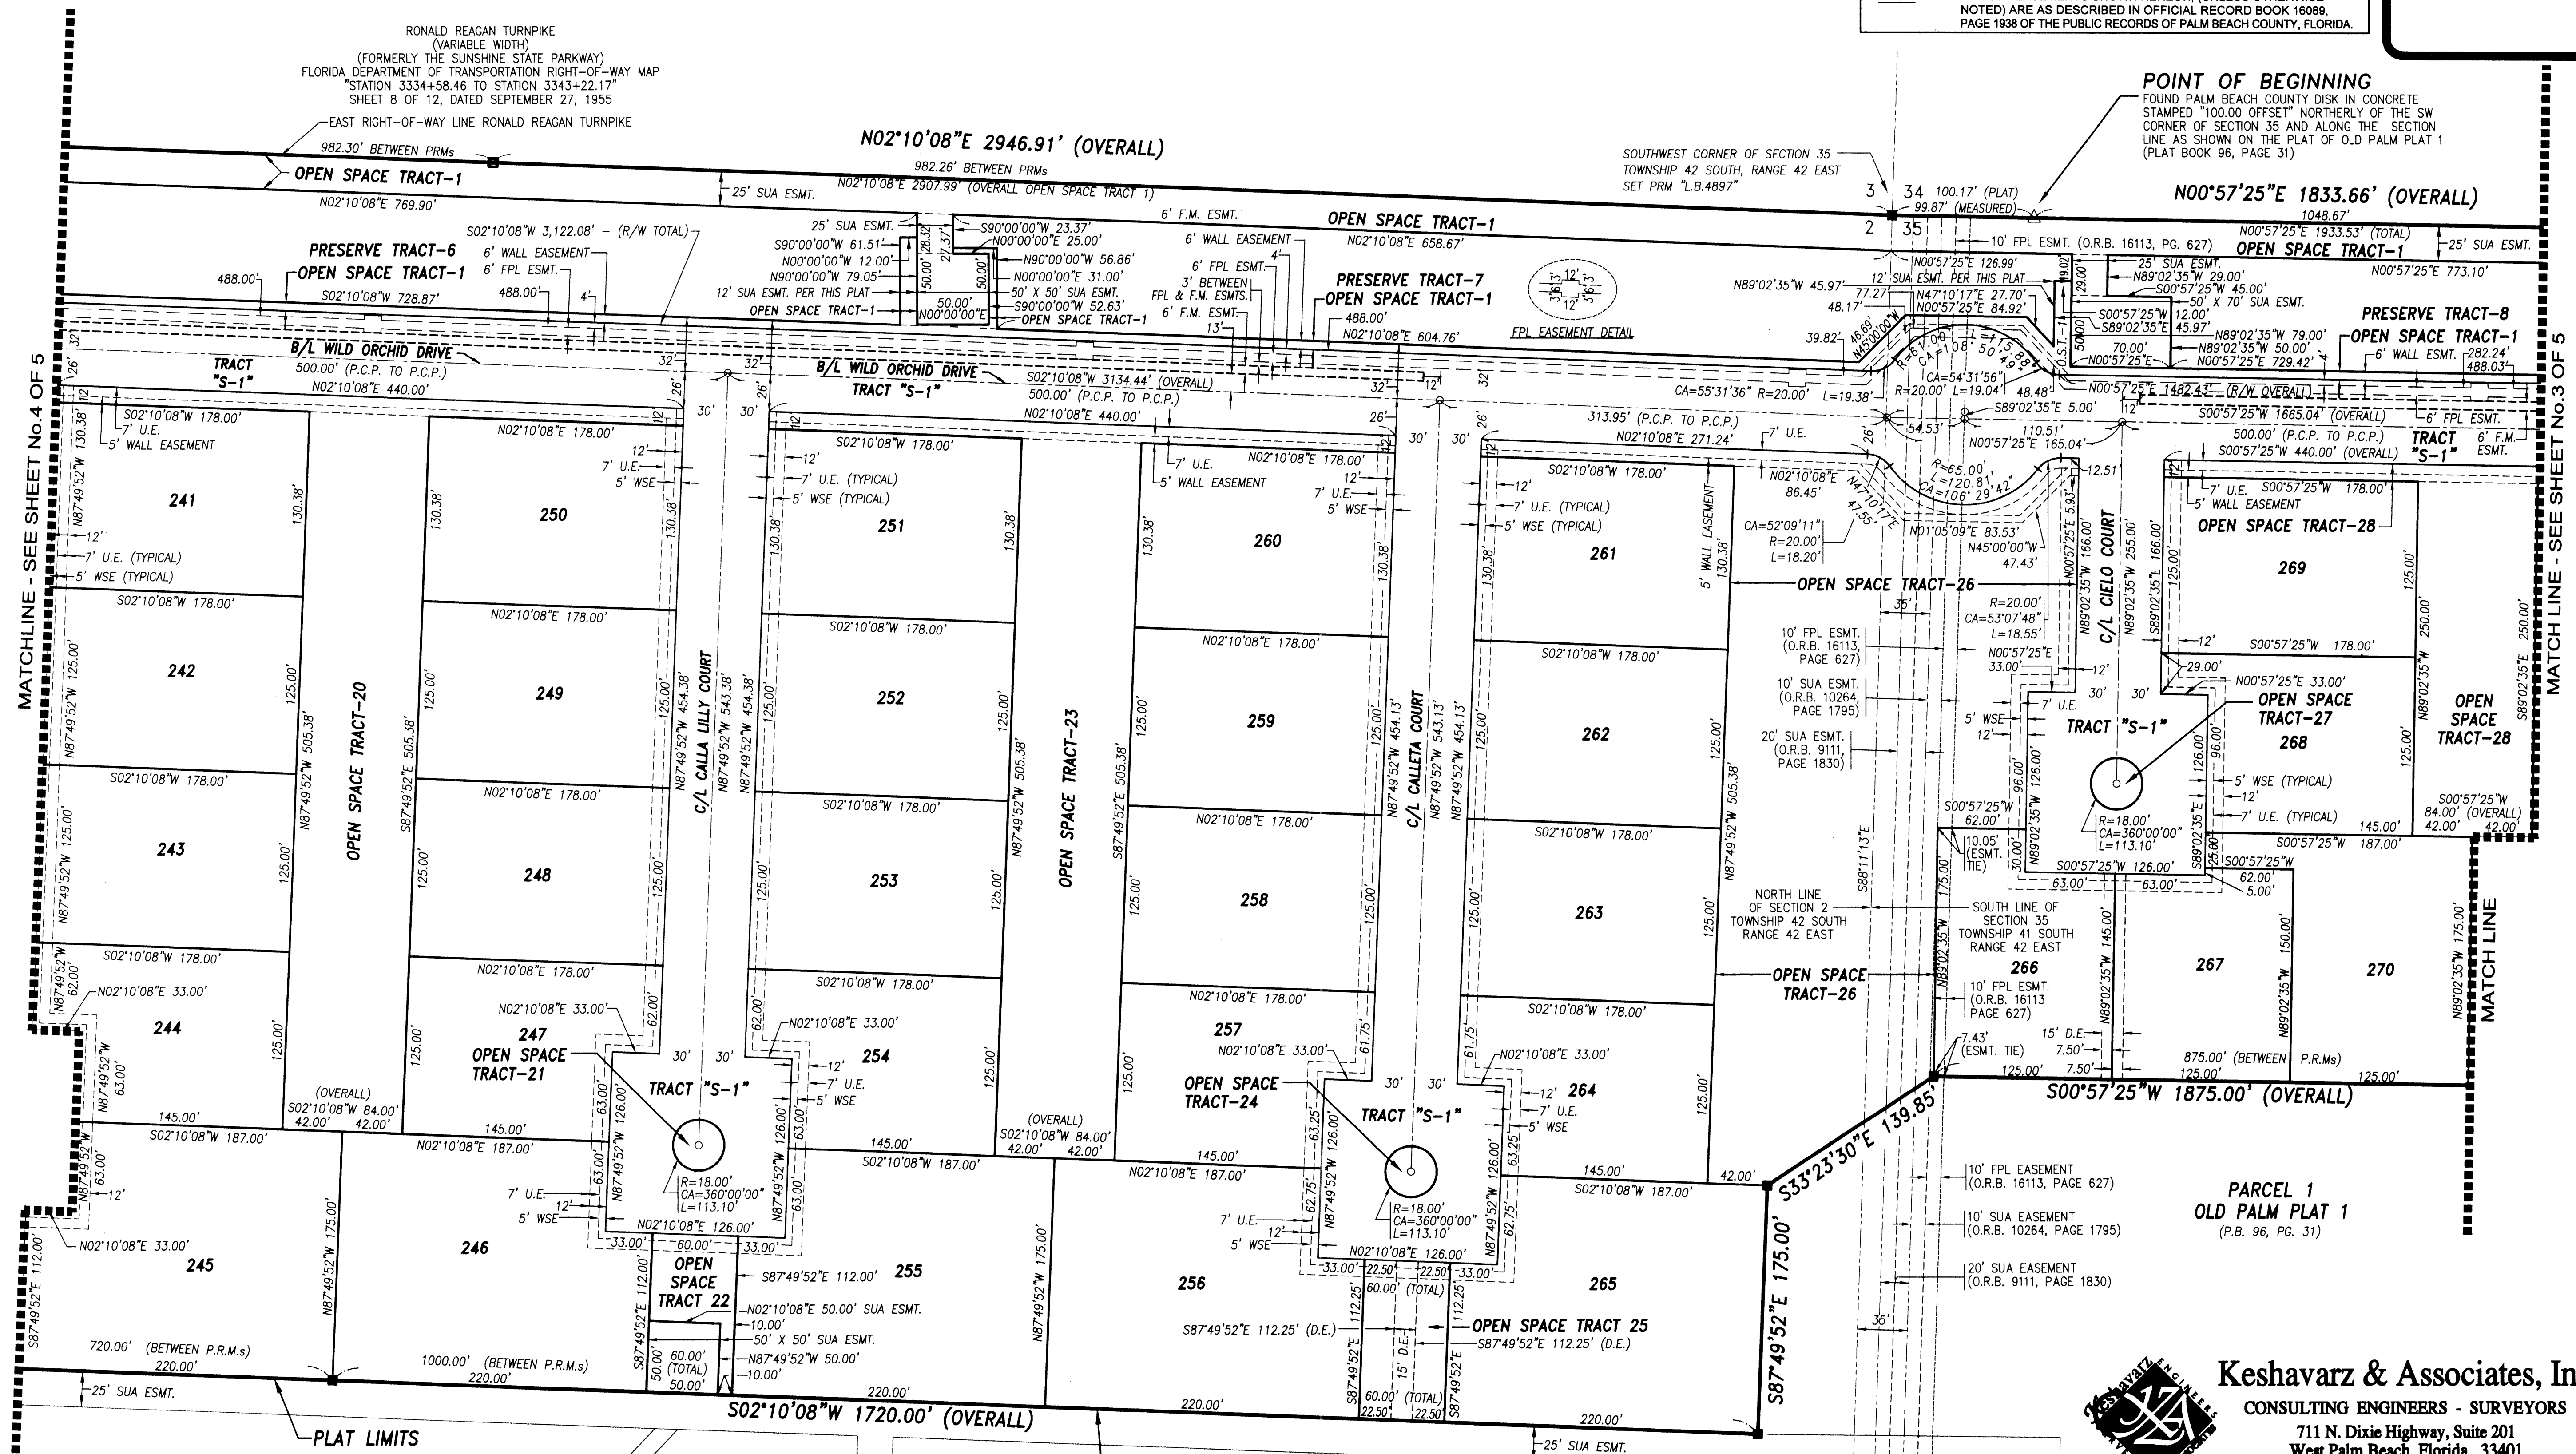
NOTED) ARE AS DESCRIBED IN OFFICIAL RECORD BOOK 16089, PAGE 1938 OF THE PUBLIC RECORDS OF PALM BEACH COUNTY, FLORIDA.

RONALD REAGAN TURNPIKE
(VARIABLE WIDTH)
(FORMERLY THE SUNSHINE STATE PARKWAY)
FLORIDA DEPARTMENT OF TRANSPORTATION RIGHT-OF-WAY MAP
"STATION 3334+58.46 TO STATION 3343+22.17"
SHEET 8 OF 12, DATED SEPTEMBER 27, 1955

EAST RIGHT-OF-WAY LINE RONALD REAGAN TURNPIKE

N02°10'08"E 2946.91' (OVERALL)

982.30' BETWEEN PRMs
982.26' BETWEEN PRMs
OPEN SPACE TRACT-1
N02°10'08"E 2907.99' (OVERALL OPEN SPACE TRACT 1)
25' SUA ESMT.
N02°10'08"E 769.90'

POINT OF BEGINNING
FOUND PALM BEACH COUNTY DISK IN CONCRETE STAMPED "100.00 OFFSET" NORTHERLY OF THE SW CORNER OF SECTION 35 AND ALONG THE SECTION LINE AS SHOWN ON THE PLAT OF OLD PALM PLAT 1 (PLAT BOOK 96, PAGE 31)

SOUTHWEST CORNER OF SECTION 35 TOWNSHIP 42 SOUTH, RANGE 42 EAST SET PRM "L.B.4897"

3 34 100.17' (PLAT)
99.87' (MEASURED)
2 35

N00°57'25"E 1833.66' (OVERALL)
1048.67'
N00°57'25"E 1933.53' (TOTAL)
OPEN SPACE TRACT-1
25' SUA ESMT.
N00°57'25"E 773.10'
10' FPL ESMT. (O.R.B. 16113, PG. 627)

S02°10'08"W 3,122.08' - (R/W TOTAL)
PRESERVE TRACT-6
OPEN SPACE TRACT-1
6' WALL EASEMENT
6' FPL ESMT.
488.00'
488.00'
4'
S02°10'08"W 728.87'

25' SUA ESMT.
S90°00'00"W 61.51'
N00°00'00"W 12.00'
N90°00'00"W 79.05'
12' SUA ESMT. PER THIS PLAT
OPEN SPACE TRACT-1
50.00'
N00°00'00"E
28.32'
27.37'
50.00'
S90°00'00"W 23.37'
N00°00'00"E 25.00'
N90°00'00"W 56.86'
N00°00'00"E 31.00'
50' X 50' SUA ESMT.
S90°00'00"W 52.63'
OPEN SPACE TRACT-1

6' F.M. ESMT.
6' WALL EASEMENT
4'
6' FPL ESMT.
3' BETWEEN FPL & F.M. ESMTS.
6' F.M. ESMT.
13'
OPEN SPACE TRACT-1
N02°10'08"E 658.67'
PRESERVE TRACT-7
OPEN SPACE TRACT-1
488.00'
N02°10'08"E 604.76'
FPL EASEMENT DETAIL
12'
3'
6'
6'
12'

N89°02'35"W 45.97'
12' SUA ESMT. PER THIS PLAT
77.27'
48.17'
N00°57'25"E 126.99'
N47°10'17"E 27.70'
N00°57'25"E 84.92'
19.02'
29.00'
25' SUA ESMT.
N89°02'35"W 29.00'
S00°57'25"W 45.00'
50' X 70' SUA ESMT.
S00°57'25"W 12.00'
S89°02'35"E 45.97'
50.00'
70.00'
N00°57'25"E
N89°02'35"W 79.00'
N89°02'35"W 50.00'
N00°57'25"E 729.42'
PRESERVE TRACT-8
OPEN SPACE TRACT-1
6' WALL ESMT.
282.24'
488.03'

39.82'
46.69'
N45°00'00"W
R=67.00'
CA=108°50'49"
L=115.88'
CA=54°31'56"
R=20.00' L=19.04'
48.48'
N00°57'25"E 1482.43' (R/W OVERALL)
S00°57'25"W 1665.04' (OVERALL)
6' FPL ESMT.
S89°02'35"E 5.00'
12'
110.51'
N00°57'25"E 165.04'
54.53'
500.00' (P.C.P. TO P.C.P.)
S00°57'25"W 440.00' (OVERALL)
TRACT "S-1"
6' F.M. ESMT.

TRACT "S-1"
B/L WILD ORCHID DRIVE
500.00' (P.C.P. TO P.C.P.)
N02°10'08"E 440.00'
26'
32'
12'
32'
B/L WILD ORCHID DRIVE
TRACT "S-1"
S02°10'08"W 3134.44' (OVERALL)
500.00' (P.C.P. TO P.C.P.)
N02°10'08"E 440.00'
32'
12'
32'
26'
26'
30'
30'
CA=55°31'36" R=20.00' L=19.38'
313.95' (P.C.P. TO P.C.P.)
N02°10'08"E 271.24'
7' U.E.

12'
S02°10'08"W 178.00'
7' U.E.
5' WALL EASEMENT
130.38'
241
12'
7' U.E. (TYPICAL)
5' WSE (TYPICAL)
S02°10'08"W 178.00'
242
N87°49'52"W 125.00'
S02°10'08"W 178.00'
243
N87°49'52"W 125.00'
S02°10'08"W 178.00'
N87°49'52"W 62.00'
N02°10'08"E 33.00'
244
N87°49'52"W 63.00'
145.00'
S02°10'08"W 187.00'
N87°49'52"W 63.00'
12'
N02°10'08"E 33.00'
245
S87°49'52"E 112.00'
720.00' (BETWEEN P.R.M.s)
220.00'
25' SUA ESMT.
PLAT LIMITS

130.38'
125.00'
125.00'
125.00'
OPEN SPACE TRACT-20
N87°49'52"W 505.38'
S87°49'52"E 505.38'
(OVERALL)
S02°10'08"W 84.00'
42.00' 42.00'
N87°49'52"W 175.00'
246
1000.00' (BETWEEN P.R.M.s)
220.00'

N02°10'08"E 178.00'
250
130.38'
N02°10'08"E 178.00'
249
N02°10'08"E 178.00'
248
N02°10'08"E 178.00'
N02°10'08"E 33.00'
62.00'
247
OPEN SPACE TRACT-21
145.00'
N02°10'08"E 187.00'
12'
7' U.E.
5' WSE
125.00'
125.00'
125.00'
125.00'
130.38'

12'
7' U.E.
5' WSE
C/L CALLA LILLY COURT
N87°49'52"W 454.38'
N87°49'52"W 543.38'
N87°49'52"W 454.38'
30' 30'
TRACT "S-1"
63.00'
126.00'
63.00'
R=18.00'
CA=360°00'00"
L=113.10'
7' U.E.
12'
5' WSE
N02°10'08"E 126.00'
33.00' 60.00' 33.00'
OPEN SPACE TRACT 22
S87°49'52"E 112.00'
50.00'
60.00' (TOTAL)
50.00'
S87°49'52"E 112.00'
N02°10'08"E 50.00' SUA ESMT.
10.00'
50' X 50' SUA ESMT.
N87°49'52"W 50.00'
10.00'
S02°10'08"W 1720.00' (OVERALL)

12'
7' U.E. (TYPICAL)
5' WSE (TYPICAL)
S02°10'08"W 178.00'
251
130.38'
130.38'
S02°10'08"W 178.00'
252
S02°10'08"W 178.00'
253
S02°10'08"W 178.00'
62.00'
N02°10'08"E 33.00'
254
12'
7' U.E.
5' WSE
126.00'
63.00'
N87°49'52"W 63.00'
145.00'
S02°10'08"W 187.00'
255
220.00'
125.00'
125.00'
125.00'
125.00'

OPEN SPACE TRACT-23
N87°49'52"W 505.38'
S87°49'52"E 505.38'
(OVERALL)
S02°10'08"W 84.00'
42.00' 42.00'
N87°49'52"W 175.00'

7' U.E.
5' WALL EASEMENT
N02°10'08"E 178.00'
12'
7' U.E.
5' WSE
260
130.38'
130.38'
N02°10'08"E 178.00'
259
N02°10'08"E 178.00'
258
N02°10'08"E 178.00'
257
N02°10'08"E 33.00'
61.75'
OPEN SPACE TRACT-24
145.00'
N02°10'08"E 187.00'
7' U.E.
12'
5' WSE
256
S87°49'52"E 112.25' (D.E.)
220.00'
125.00'
125.00'
125.00'
125.00'

C/L CALLETA COURT
N87°49'52"W 454.13'
N87°49'52"W 543.13'
N87°49'52"W 454.13'
30' 30'
TRACT "S-1"
63.25'
126.00'
62.75'
R=18.00'
CA=360°00'00"
L=113.10'
N02°10'08"E 126.00'
33.00' 22.50' 22.50' 33.00'
60.00' (TOTAL)
112.25'
15' D.E.
112.25'
S87°49'52"E
S87°49'52"E
60.00' (TOTAL)
22.50' 22.50'
126.00'
63.25'
62.75'
61.75'

12'
7' U.E. (TYPICAL)
5' WSE (TYPICAL)
S02°10'08"W 178.00'
261
130.38'
5' WALL EASEMENT
130.38'
S02°10'08"W 178.00'
262
S02°10'08"W 178.00'
263
S02°10'08"W 178.00'
N02°10'08"E 33.00'
264
12'
7' U.E.
5' WSE
145.00'
S02°10'08"W 187.00'
265
OPEN SPACE TRACT 25
S87°49'52"E 112.25' (D.E.)
220.00'
25' SUA ESMT.
125.00'
125.00'
125.00'
N87°49'52"W 505.38'
42.00'

N02°10'08"E 86.45'
N47°10'17"E 47.95'
CA=52°09'11"
R=20.00'
L=18.20'
R=65.00'
L=120.81'
CA=106°29'42"
N01°05'09"E 83.53'
N45°00'00"W 47.43'
12.51'
N00°57'25"E 5.93'
N89°02'35"W 166.00'
C/L CIELO COURT
N89°02'35"W 255.00'
S89°02'35"E 166.00'
OPEN SPACE TRACT-26
35'
R=20.00'
CA=53°07'48"
L=18.55'
N00°57'25"E 33.00'
12'
30' 30'
7' U.E.
5' WSE
12'
TRACT "S-1"
S00°57'25"W 62.00'
10.05' (ESMT. TIE)
96.00'
N89°02'35"W 126.00'
R=18.00'
CA=360°00'00"
L=113.10'
S00°57'25"W 126.00'
63.00' 63.00'
S89°02'35"E 126.00'
96.00'
25.80'
S00°57'25"W
62.00'
5.00'

10' FPL ESMT. (O.R.B. 16113, PAGE 627)
10' SUA ESMT. (O.R.B. 10264, PAGE 1795)
20' SUA ESMT. (O.R.B. 9111, PAGE 1830)
S88°11'13"E
175.00'
NORTH LINE OF SECTION 2 TOWNSHIP 42 SOUTH RANGE 42 EAST
SOUTH LINE OF SECTION 35 TOWNSHIP 41 SOUTH RANGE 42 EAST
OPEN SPACE TRACT-26
266
N89°02'35"W
10' FPL ESMT. (O.R.B. 16113 PAGE 627)
7.43' (ESMT. TIE)
15' D.E.
7.50'
7.50'
125.00'
N89°02'35"W 145.00'

7' U.E. S00°57'25"W 178.00'
5' WALL EASEMENT
OPEN SPACE TRACT-28
125.00'
269
12'
S00°57'25"W 178.00'
29.00'
N00°57'25"E 33.00'
OPEN SPACE TRACT-27
268
5' WSE (TYPICAL)
12'
7' U.E. (TYPICAL)
125.00'
N89°02'35"W 250.00'
145.00'
S00°57'25"W 187.00'
267
N89°02'35"W 150.00'
270
875.00' (BETWEEN P.R.Ms)
125.00'
S00°57'25"W 1875.00' (OVERALL)
125.00'
OPEN SPACE TRACT-28
S89°02'35"E 250.00'
S00°57'25"W 84.00' (OVERALL)
42.00' 42.00'
N89°02'35"W 175.00'

S33°23'30"E 139.85'
S87°49'52"E 175.00'
35'
10' FPL EASEMENT (O.R.B. 16113, PAGE 627)
10' SUA EASEMENT (O.R.B. 10264, PAGE 1795)
20' SUA EASEMENT (O.R.B. 9111, PAGE 1830)

PARCEL 1
OLD PALM PLAT 1
(P.B. 96, PG. 31)

MATCHLINE - SEE SHEET No.4 OF 5
MATCH LINE - SEE SHEET No.3 OF 5
MATCH LINE

Keshavarz & Associates, In
CONSULTING ENGINEERS - SURVEYORS
711 N. Dixie Highway, Suite 201
West Palm Beach, Florida 33401